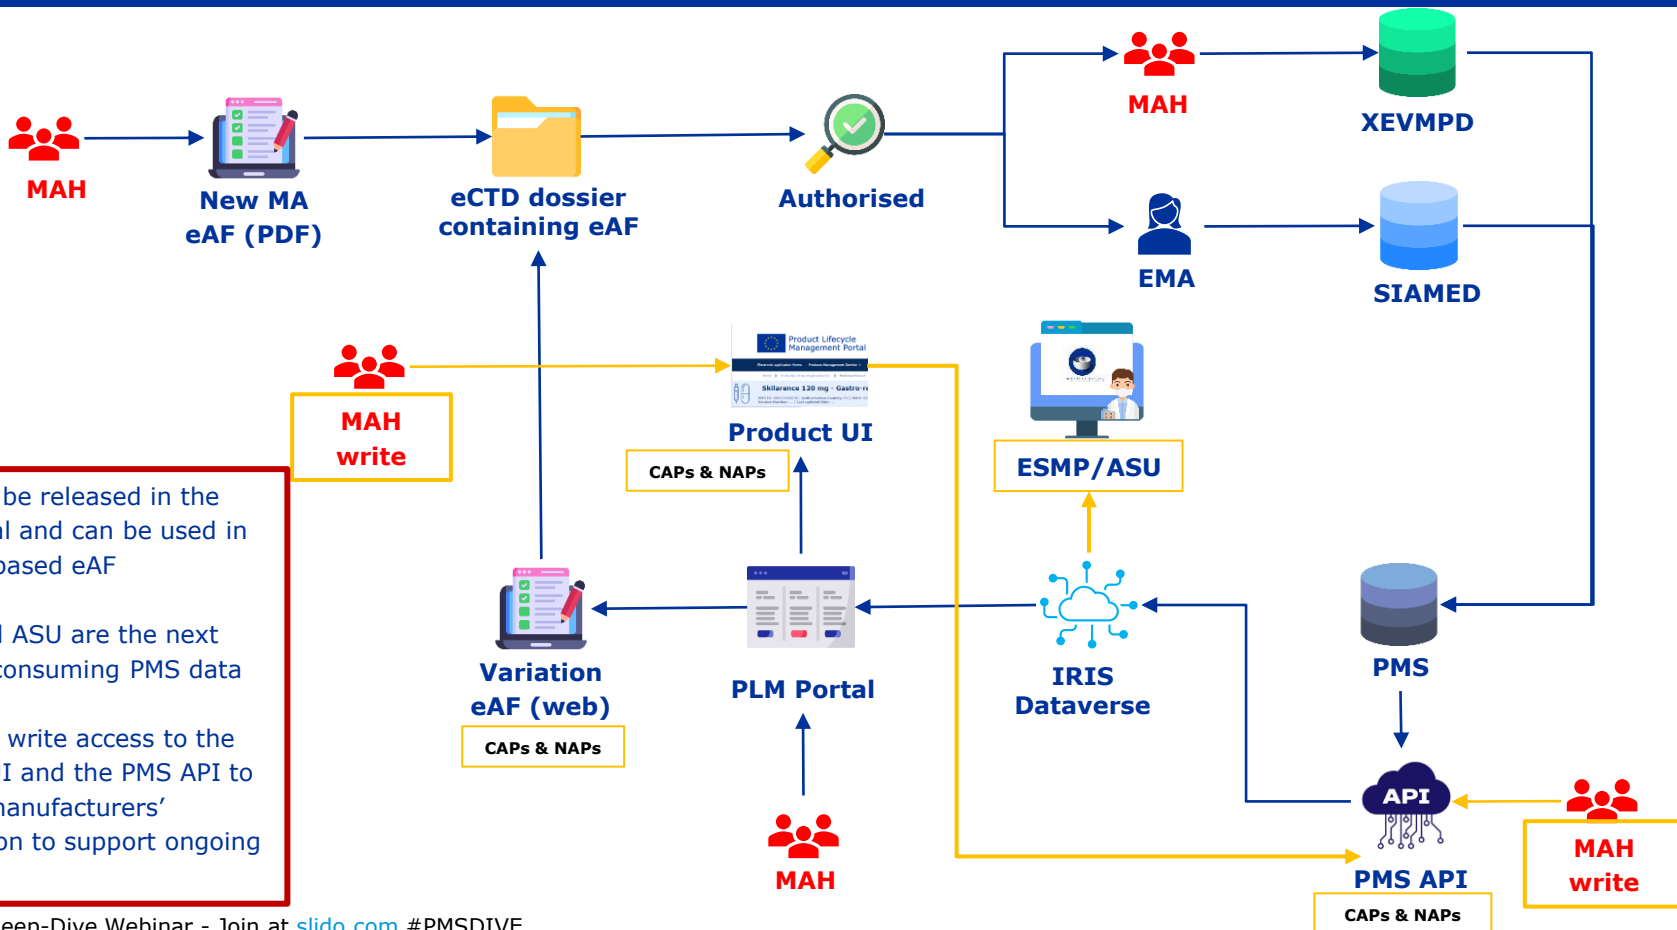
MAH

New MA eAF (PDF)

eCTD dossier containing eAF

Authorised

MAH

XEVMPD

EMA

SIAMED

MAH write

Product Lifecycle Management Portal

Skilarence 120 mg - Gastro-r

Product UI

CAPs & NAPs

ESMP/ASU

be released in the l and can be used in based eAF

l ASU are the next consuming PMS data

write access to the I and the PMS API to manufacturers' on to support ongoing

Variation eAF (web)

CAPs & NAPs

PLM Portal

IRIS Dataverse

PMS

API

PMS API

CAPs & NAPs

MAH

MAH write

eep-Dive Webinar - Join at slido.com #PMSDIVE